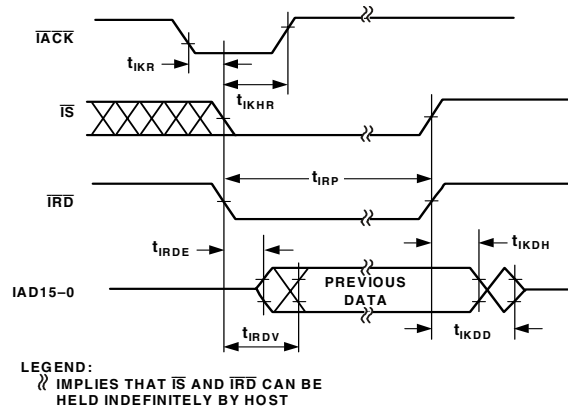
$\overline{IACK}$

$t_{IKR}$

$t_{IKHR}$

$\overline{IS}$

$t_{IRP}$

$\overline{IRD}$

$t_{IRDE}$

$t_{IKDH}$

IAD15–0

PREVIOUS DATA

$t_{IRDV}$

$t_{IKDD}$

LEGEND:
≈ IMPLIES THAT $\overline{IS}$ AND $\overline{IRD}$ CAN BE HELD INDEFINITELY BY HOST